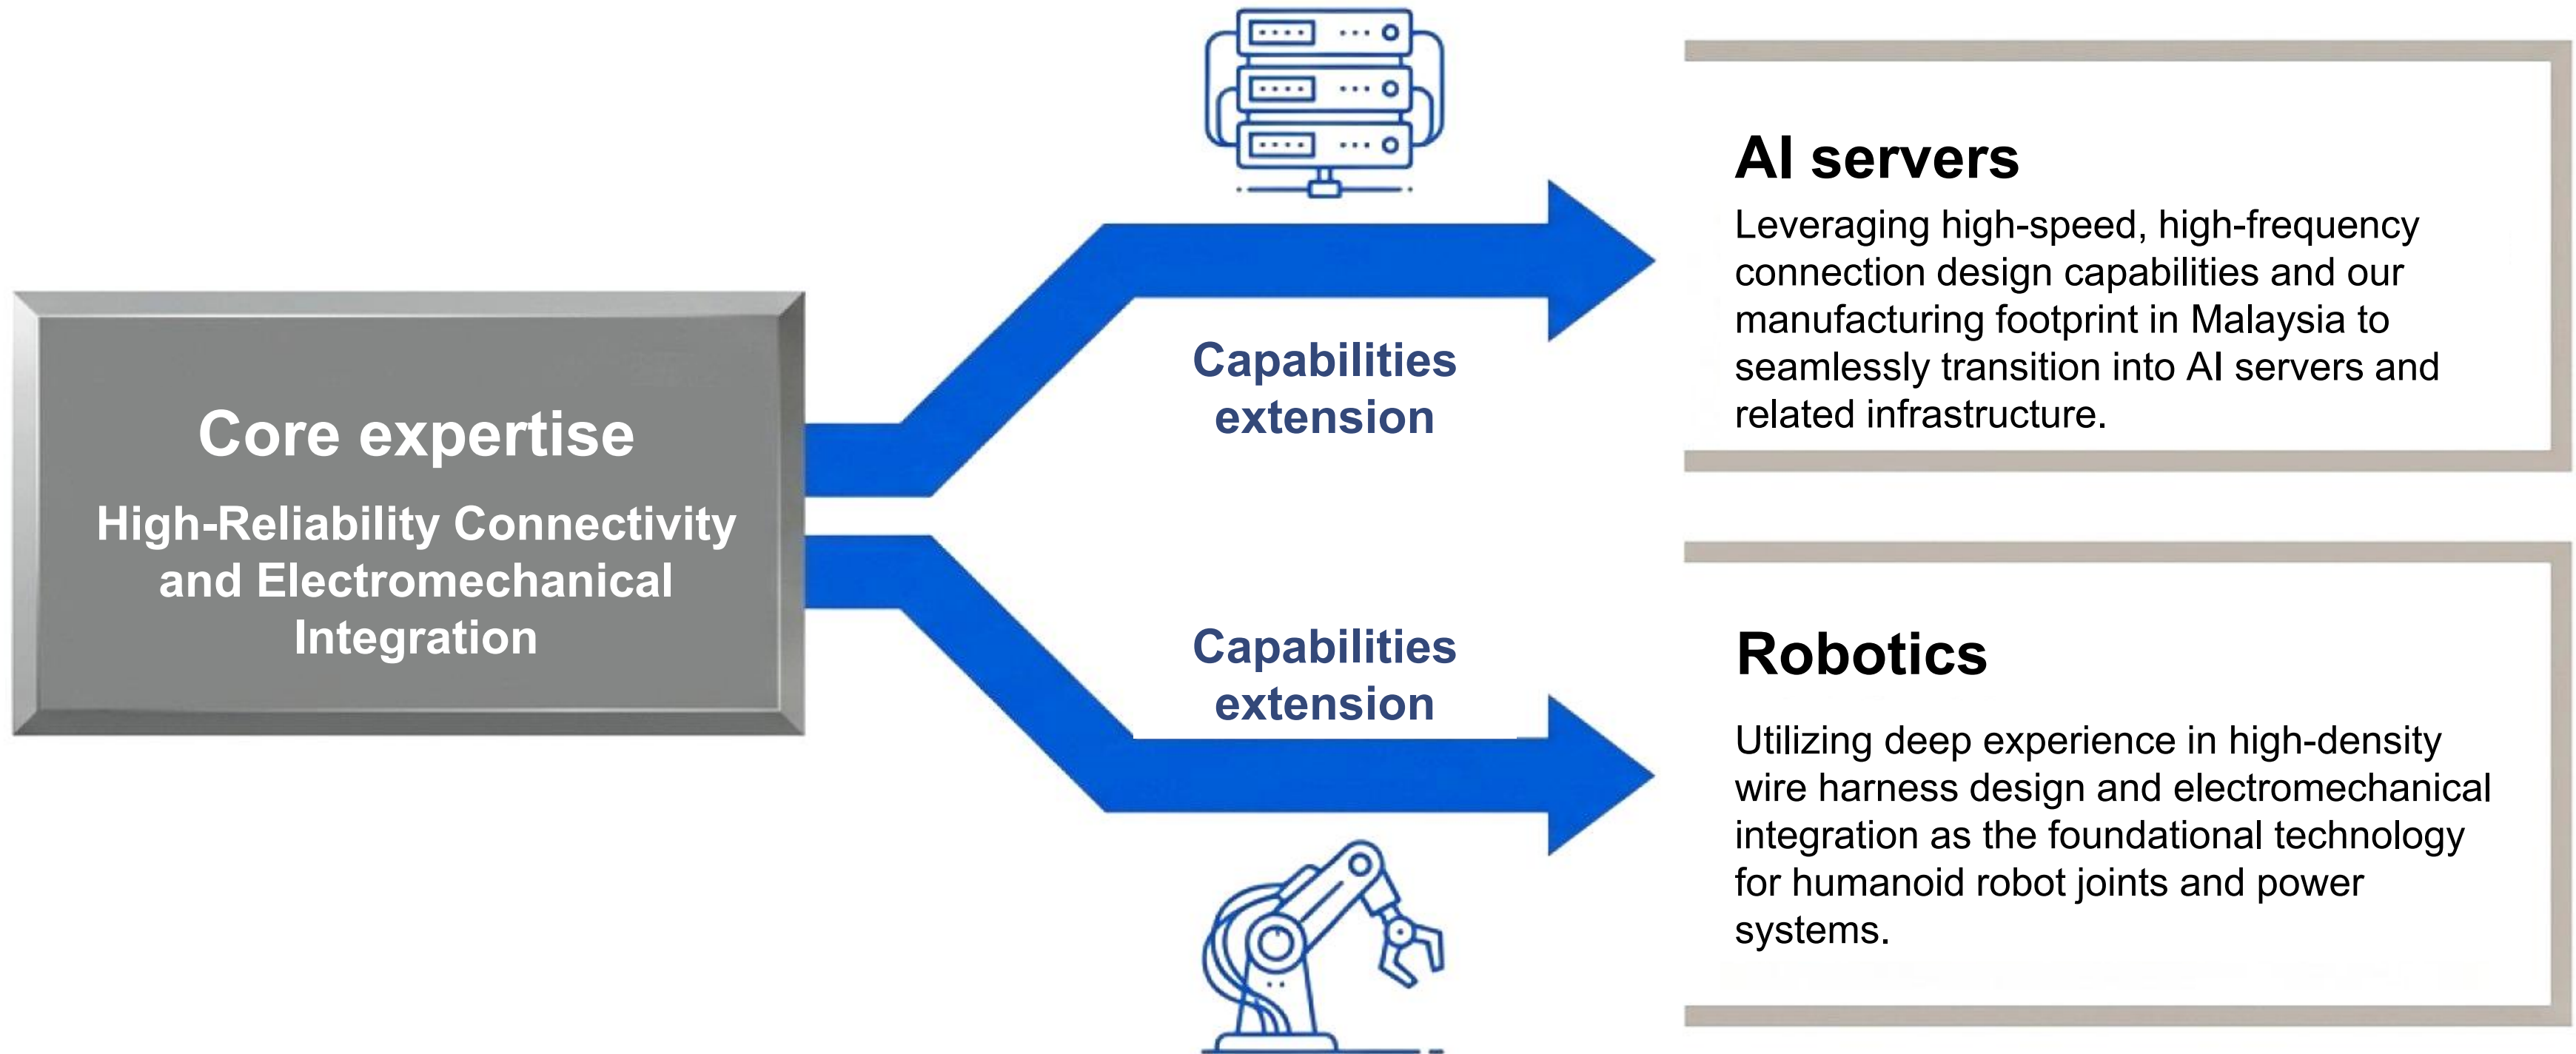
Core expertise

High-Reliability Connectivity and Electromechanical Integration

Capabilities extension

Capabilities extension

AI servers

Leveraging high-speed, high-frequency connection design capabilities and our manufacturing footprint in Malaysia to seamlessly transition into AI servers and related infrastructure.

Robotics

Utilizing deep experience in high-density wire harness design and electromechanical integration as the foundational technology for humanoid robot joints and power systems.